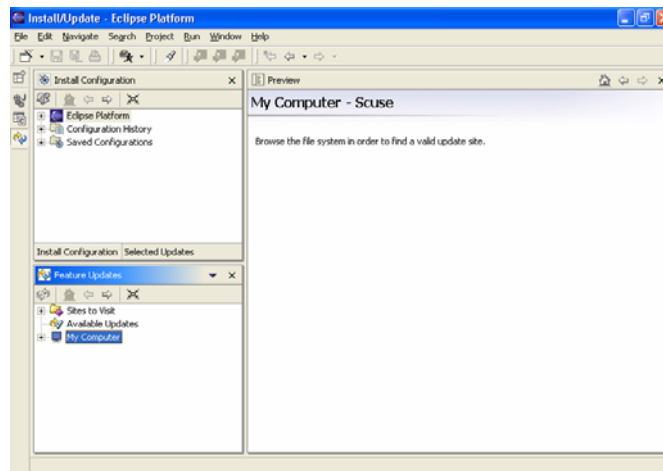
Install/Update - Eclipse Platform

File Edit Navigate Search Project Run Window Help

Install Configuration

Eclipse Platform
Configuration History
Saved Configurations

Install Configuration | Selected Updates

Feature Updates

Sites to Visit
Available Updates
My Computer

Preview

My Computer - Scuse

Browse the file system in order to find a valid update site.